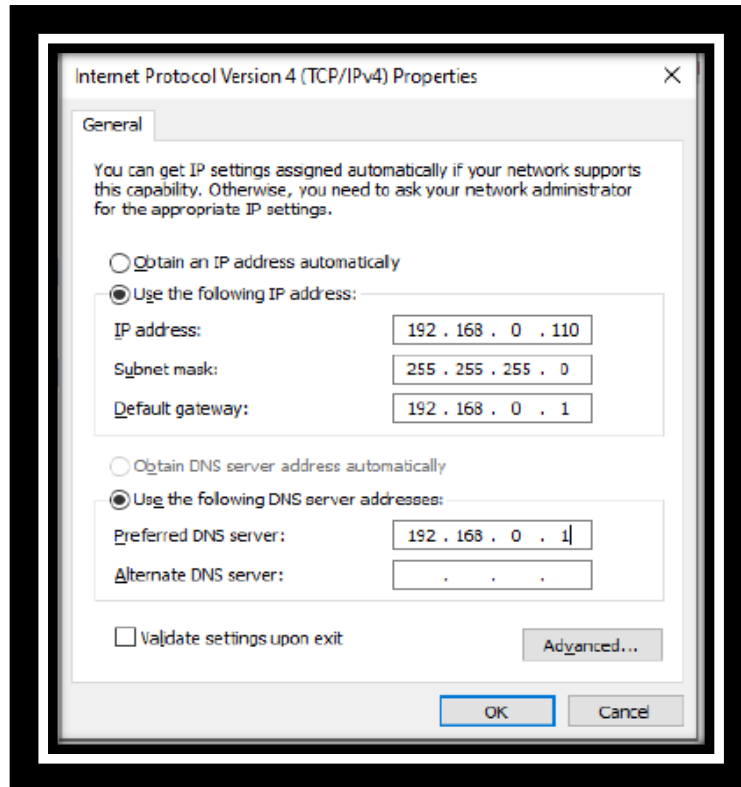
Internet Protocol Version 4 (TCP/IPv4) Properties

×

General

You can get IP settings assigned automatically if your network supports this capability. Otherwise, you need to ask your network administrator for the appropriate IP settings.

Obtain an IP address automatically

Use the following IP address:

| | |
|---|---|
| IP address: | 192 . 168 . 0 . 110 |
| Subnet mask: | 255 . 255 . 255 . 0 |
| Default gateway: | 192 . 168 . 0 . 1 |

Obtain DNS server address automatically

Use the following DNS server addresses:

| | |
|---|---|
| Preferred DNS server: | 192 . 168 . 0 . 1 |
| Alternate DNS server: | . . . |

Validate settings upon exit

Advanced...

OK

Cancel